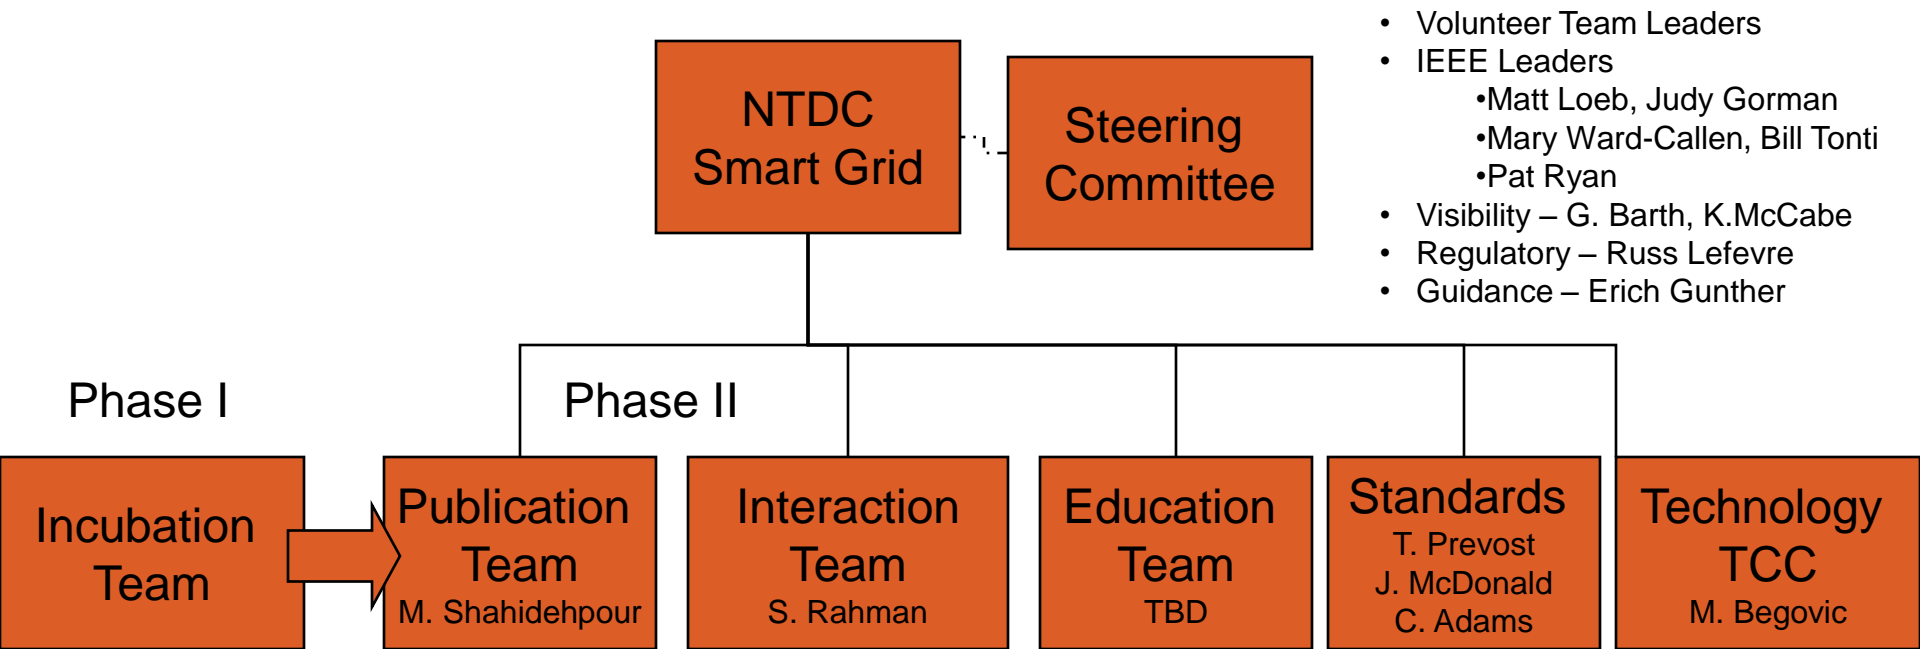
NTDC
Smart Grid

Steering
Committee

• Volunteer Team Leaders
• IEEE Leaders
•Matt Loeb, Judy Gorman
•Mary Ward-Callen, Bill Tonti
•Pat Ryan
• Visibility – G. Barth, K.McCabe
• Regulatory – Russ Lefevre
• Guidance – Erich Gunther

Phase I

Phase II

Incubation
Team

Publication
Team
M. Shahidehpour

Interaction
Team
S. Rahman

Education
Team
TBD

Standards
T. Prevost
J. McDonald
C. Adams

Technology
TCC
M. Begovic